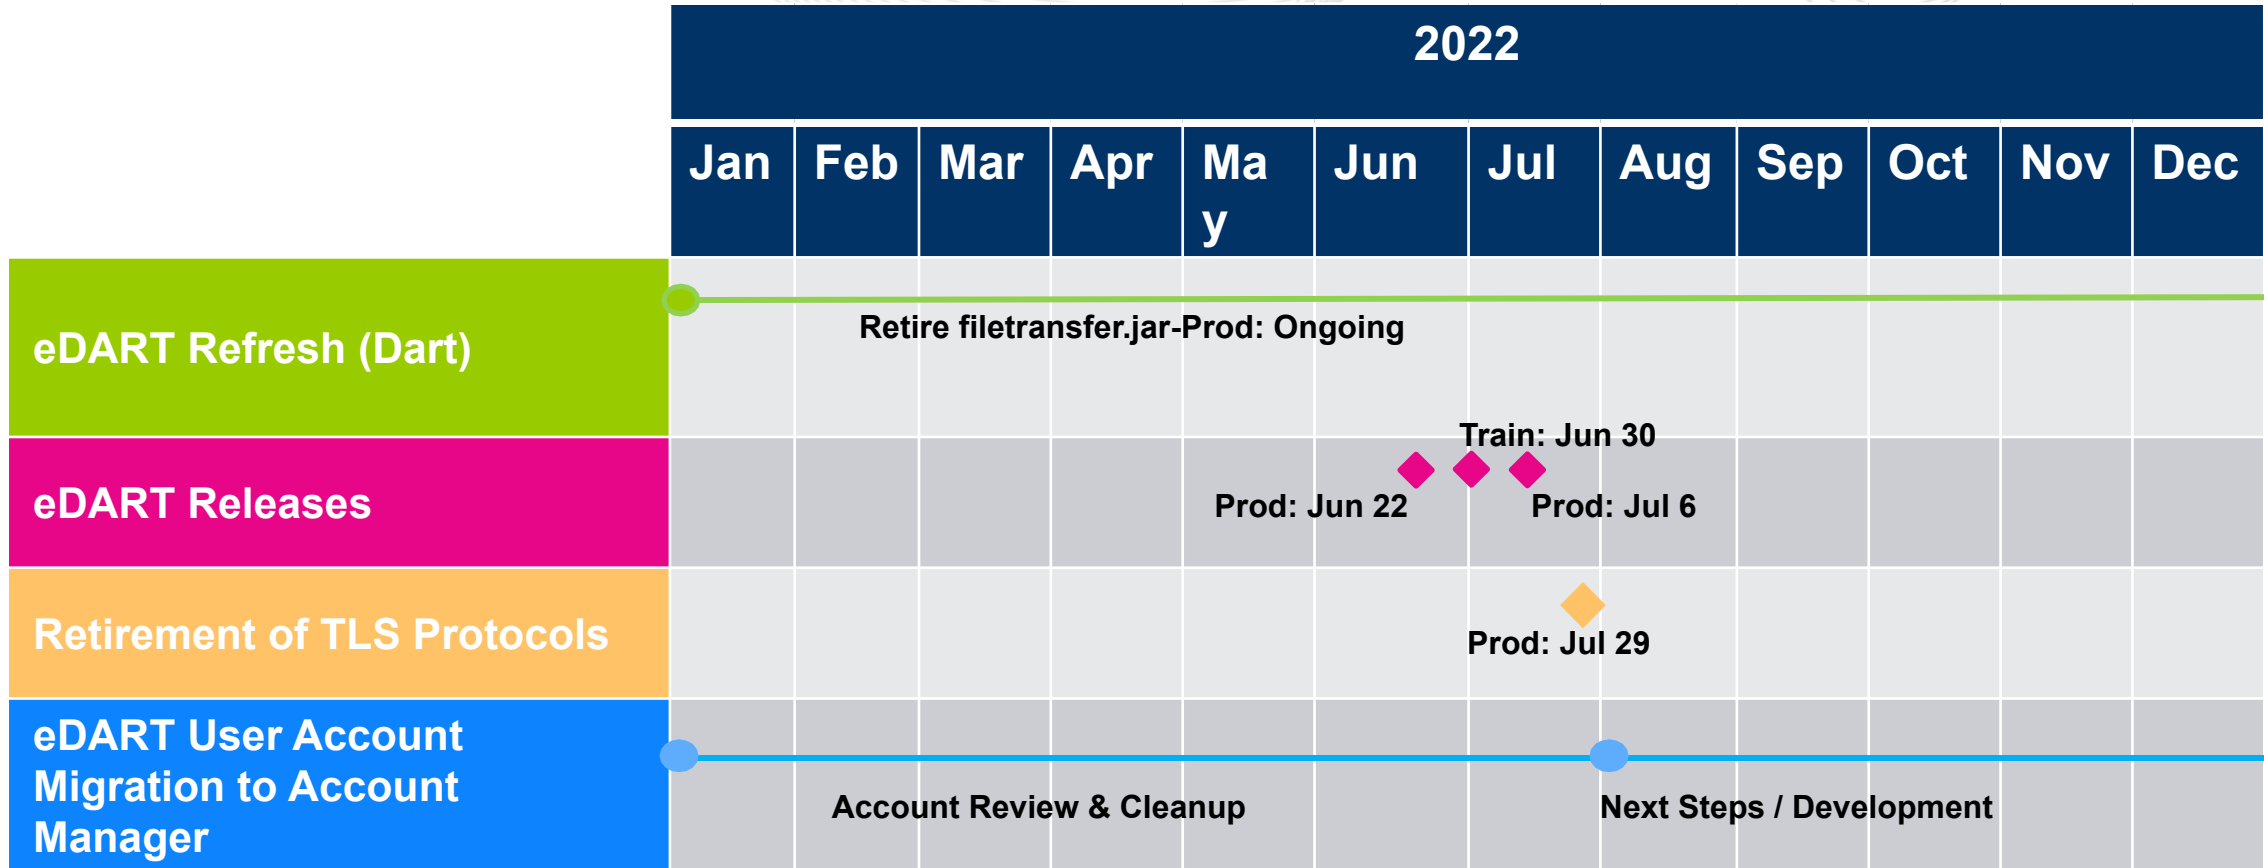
2022

| Jan | Feb | Mar | Apr | Ma y | Jun | Jul | Aug | Sep | Oct | Nov | Dec |
|---|---|---|---|---|---|---|---|---|---|---|---|

eDART Refresh (Dart)

Retire filetransfer.jar-Prod: Ongoing

eDART Releases

Train: Jun 30

Prod: Jun 22

Prod: Jul 6

Retirement of TLS Protocols

Prod: Jul 29

eDART User Account Migration to Account Manager

Account Review & Cleanup

Next Steps / Development